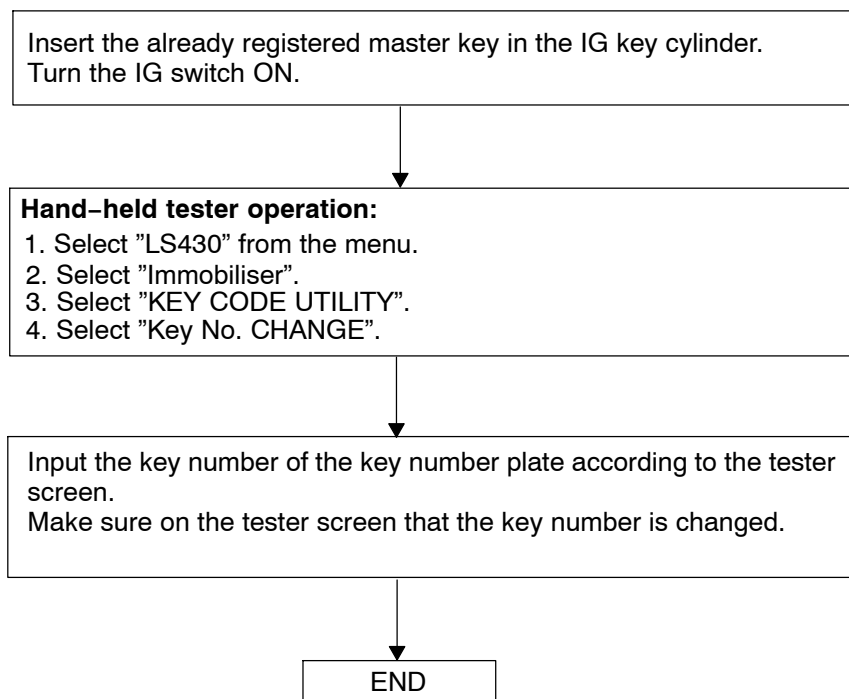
Insert the already registered master key in the IG key cylinder.
Turn the IG switch ON.

**Hand−held tester operation:**
1. Select ”LS430” from the menu.
2. Select ”Immobiliser”.
3. Select ”KEY CODE UTILITY”.
4. Select ”Key No. CHANGE”.

Input the key number of the key number plate according to the tester screen.
Make sure on the tester screen that the key number is changed.

END